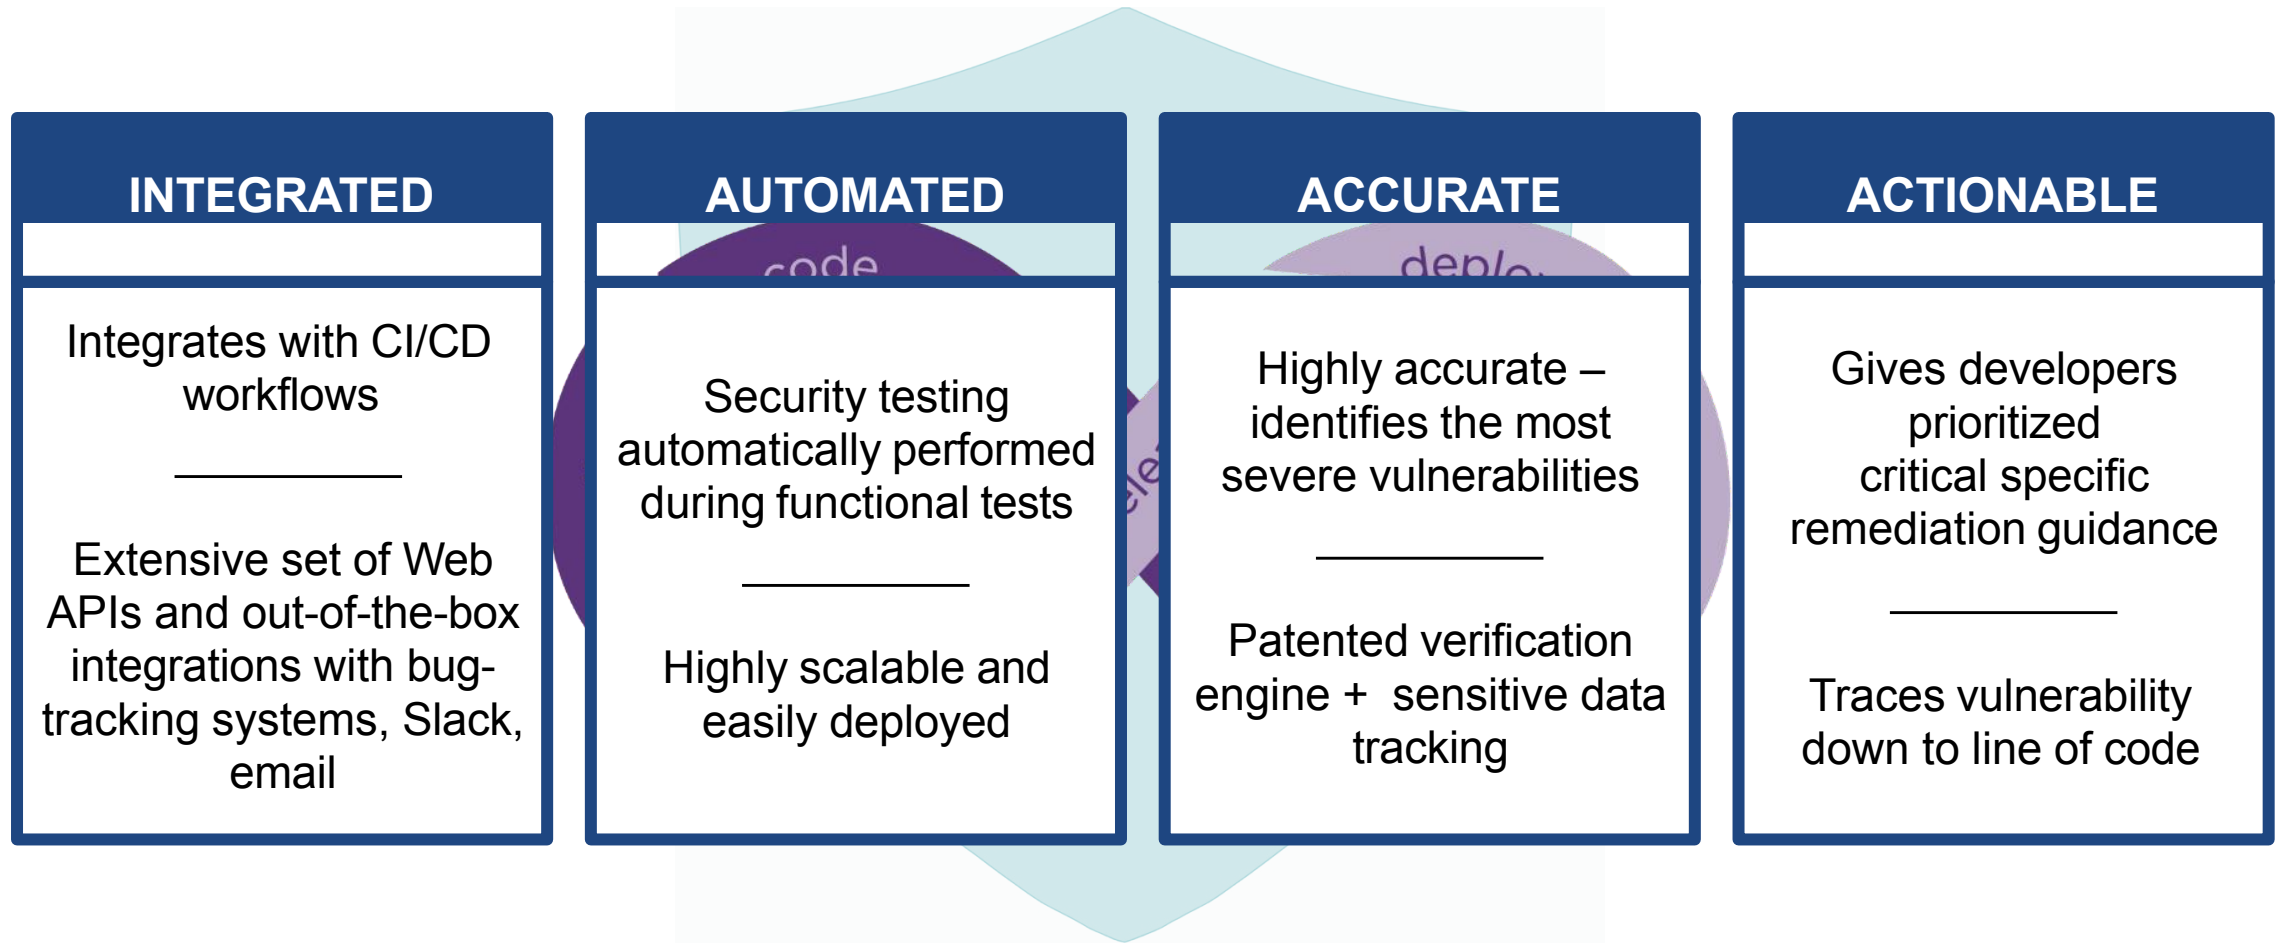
INTEGRATED

Integrates with CI/CD workflows

Extensive set of Web APIs and out-of-the-box integrations with bug-tracking systems, Slack, email

AUTOMATED

code

Security testing automatically performed during functional tests

Highly scalable and easily deployed

ACCURATE

deplo

Highly accurate – identifies the most severe vulnerabilities

Patented verification engine + sensitive data tracking

ACTIONABLE

Gives developers prioritized critical specific remediation guidance

Traces vulnerability down to line of code